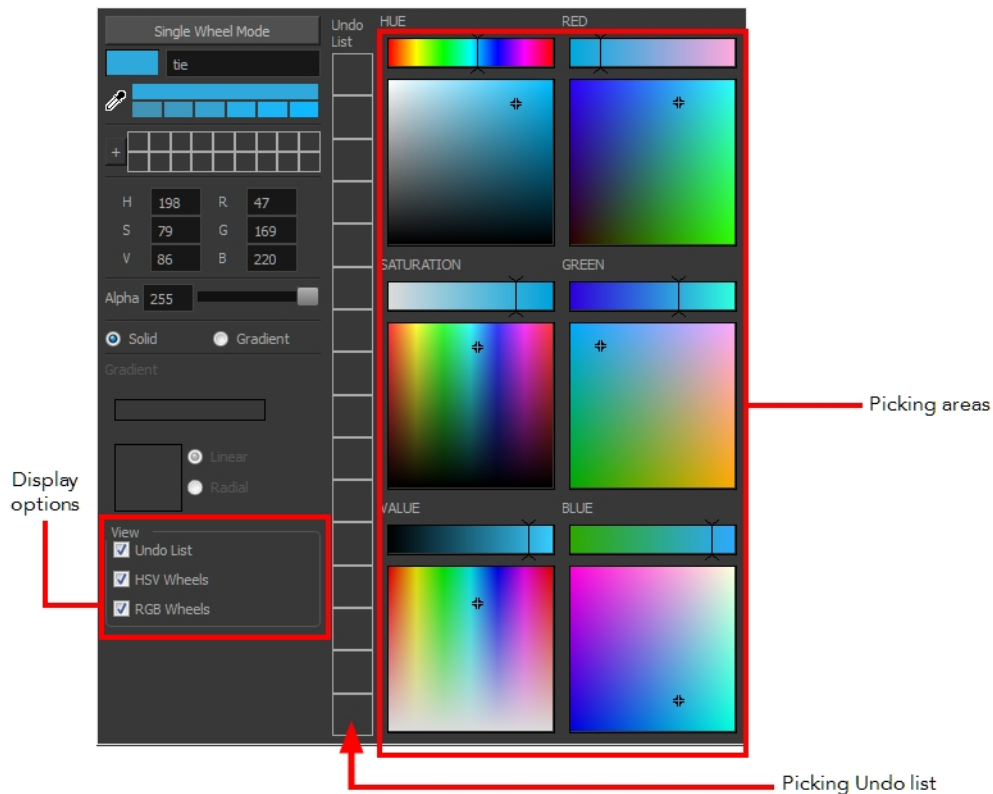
Single Wheel Mode

tie

+

H 198
S 79
V 86
R 47
G 169
B 220

Alpha 255

Solid
Gradient

Gradient

Linear
Radial

View
Undo List
HSV Wheels
RGB Wheels

Undo List

HUE
RED
SATURATION
GREEN
VALUE
BLUE

Display options

Picking areas

Picking Undo list